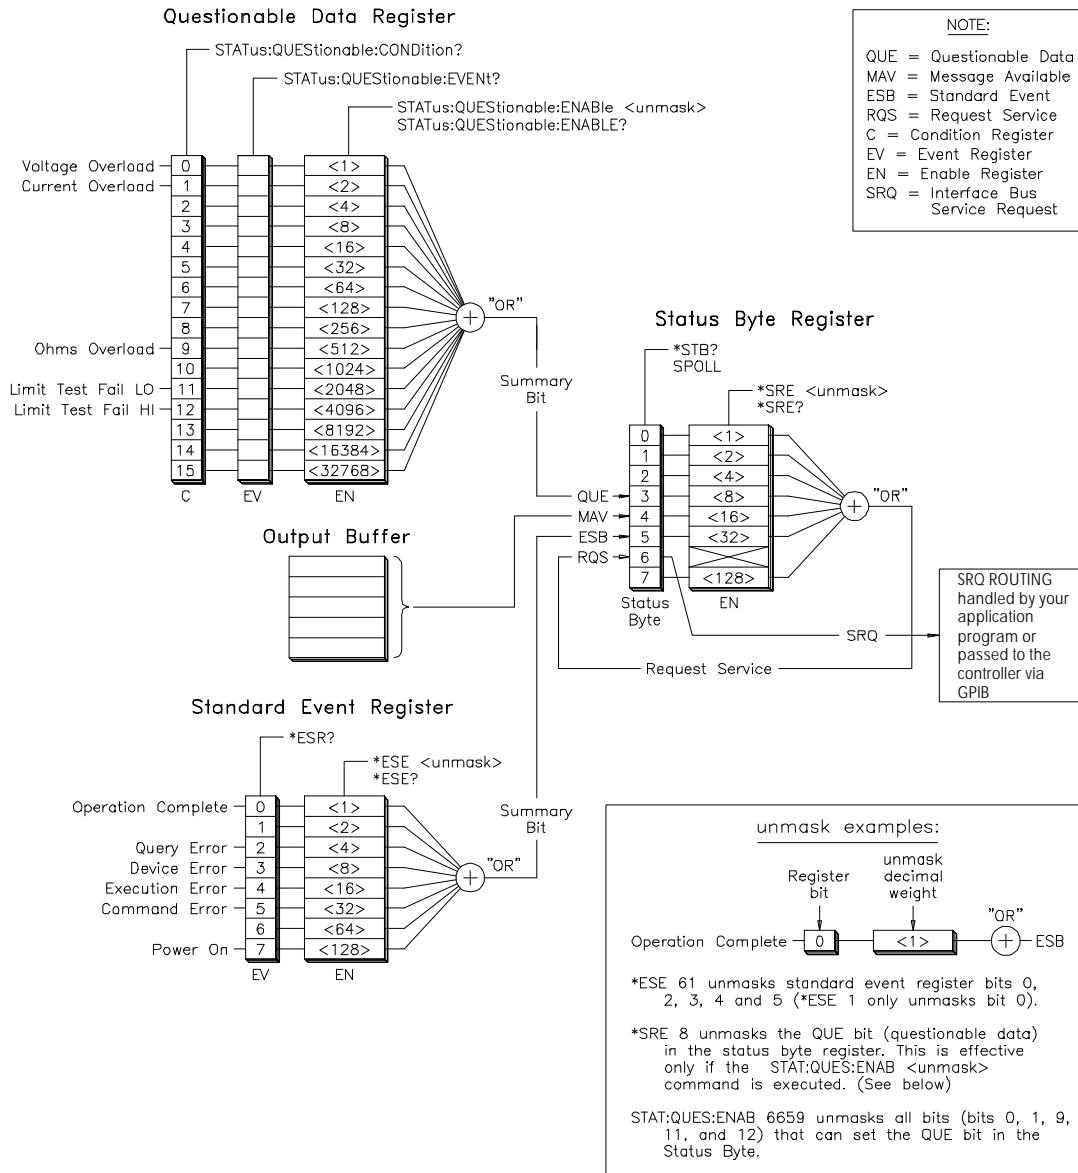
Questionable Data Register

STATus:QUEStionable:CONDition?

STATus:QUEStionable:EVENt?

STATus:QUEStionable:ENABle <unmask>
STATus:QUEStionable:ENABLE?

Voltage Overload
Current Overload
Ohms Overload
Limit Test Fail LO
Limit Test Fail HI

| C | EV | EN |
|---|---|---|
| 0 | | <1> |
| 1 | | <2> |
| 2 | | <4> |
| 3 | | <8> |
| 4 | | <16> |
| 5 | | <32> |
| 6 | | <64> |
| 7 | | <128> |
| 8 | | <256> |
| 9 | | <512> |
| 10 | | <1024> |
| 11 | | <2048> |
| 12 | | <4096> |
| 13 | | <8192> |
| 14 | | <16384> |
| 15 | | <32768> |

"OR"

Summary Bit

NOTE:
QUE = Questionable Data
MAV = Message Available
ESB = Standard Event
RQS = Request Service
C = Condition Register
EV = Event Register
EN = Enable Register
SRQ = Interface Bus Service Request

Status Byte Register

*STB?
SPOLL

*SRE <unmask>
*SRE?

| Status Byte | EN |
|---|---|
| 0 | <1> |
| 1 | <2> |
| 2 | <4> |
| QUE 3 | <8> |
| MAV 4 | <16> |
| ESB 5 | <32> |
| RQS 6 | |
| 7 | <128> |

"OR"

Output Buffer

SRQ

Request Service

SRQ ROUTING handled by your application program or passed to the controller via GPIB

Standard Event Register

*ESR?

*ESE <unmask>
*ESE?

Operation Complete
Query Error
Device Error
Execution Error
Command Error
Power On

| EV | EN |
|---|---|
| 0 | <1> |
| 1 | <2> |
| 2 | <4> |
| 3 | <8> |
| 4 | <16> |
| 5 | <32> |
| 6 | <64> |
| 7 | <128> |

"OR"

Summary Bit

unmask examples:

Register bit
unmask decimal weight
"OR"
Operation Complete 0 <1> ESB

*ESE 61 unmasks standard event register bits 0, 2, 3, 4 and 5 (*ESE 1 only unmasks bit 0).

*SRE 8 unmasks the QUE bit (questionable data) in the status byte register. This is effective only if the STAT:QUES:ENAB <unmask> command is executed. (See below)

STAT:QUES:ENAB 6659 unmasks all bits (bits 0, 1, 9, 11, and 12) that can set the QUE bit in the Status Byte.